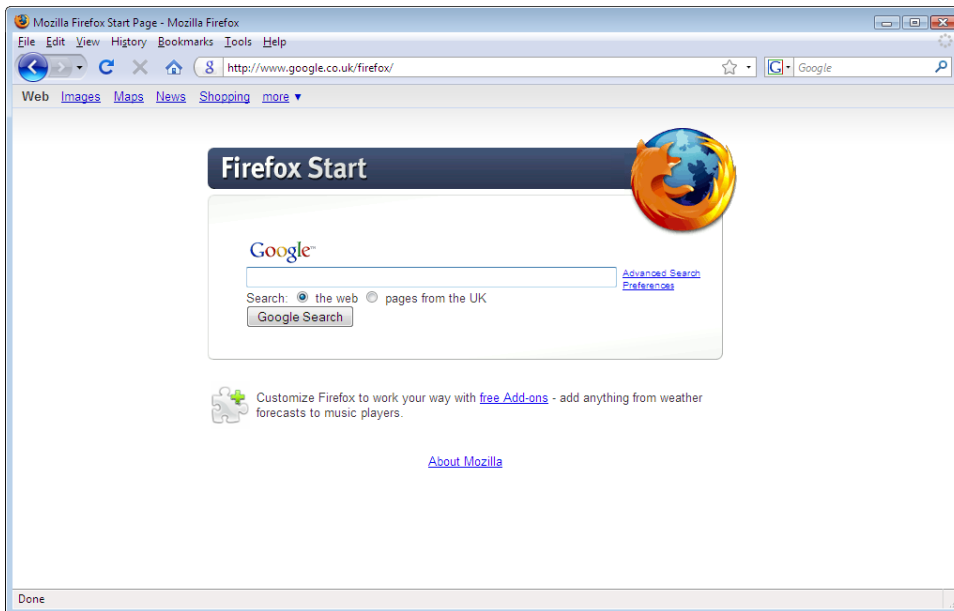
Mozilla Firefox Start Page - Mozilla Firefox

File Edit View History Bookmarks Tools Help

http://www.google.co.uk/firefox/

Google

Web Images Maps News Shopping more ▾

Firefox Start

Google™

Advanced Search
Preferences

Search: the web pages from the UK

Google Search

Customize Firefox to work your way with free Add-ons - add anything from weather forecasts to music players.

About Mozilla

Done